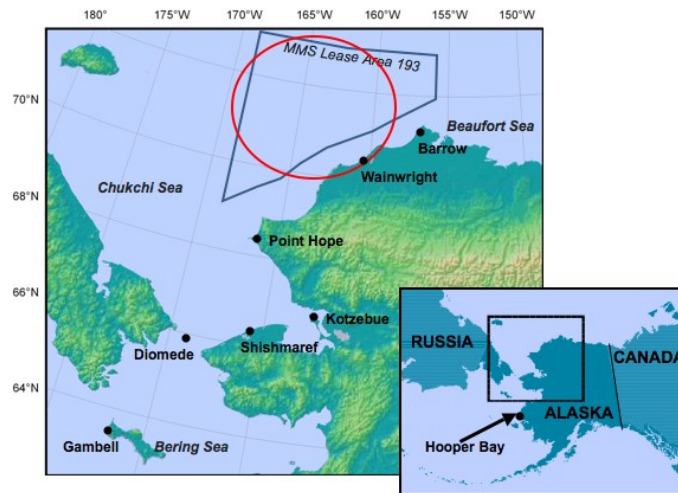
180°
175°W
170°W
165°W
160°W
155°W
150°W
70°N
68°N
66°N
64°N
MMS Lease Area 193
Beaufort Sea
Barrow
Wainwright
Chukchi Sea
Point Hope
Kotzebue
Diomede
Shishmaref
Gambell
Bering Sea
RUSSIA
CANADA
ALASKA
Hooper Bay